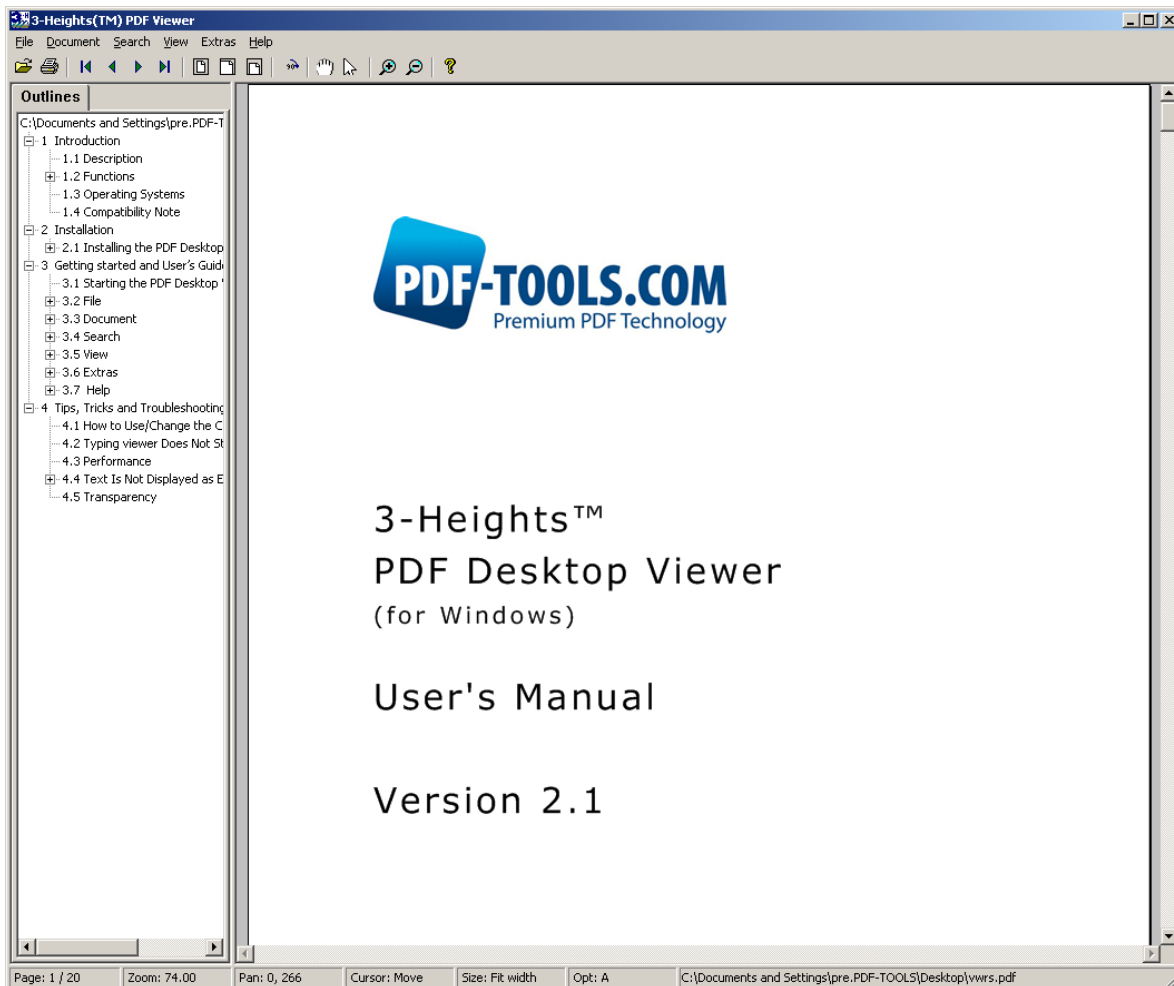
3-Heights(TM) PDF Viewer

File Document Search View Extras Help

Outlines

C:\Documents and Settings\pre.PDF-T
1 Introduction
1.1 Description
1.2 Functions
1.3 Operating Systems
1.4 Compatibility Note
2 Installation
2.1 Installing the PDF Desktop
3 Getting started and User's Guid
3.1 Starting the PDF Desktop
3.2 File
3.3 Document
3.4 Search
3.5 View
3.6 Extras
3.7 Help
4 Tips, Tricks and Troubleshootin
4.1 How to Use/Change the C
4.2 Typing viewer Does Not St
4.3 Performance
4.4 Text Is Not Displayed as E
4.5 Transparency

PDF-TOOLS.COM
Premium PDF Technology

3-Heights™
PDF Desktop Viewer
(for Windows)

User's Manual

Version 2.1

Page: 1 / 20 | Zoom: 74.00 | Pan: 0, 266 | Cursor: Move | Size: Fit width | Opt: A | C:\Documents and Settings\pre.PDF-TOOLS\Desktop\vwrs.pdf